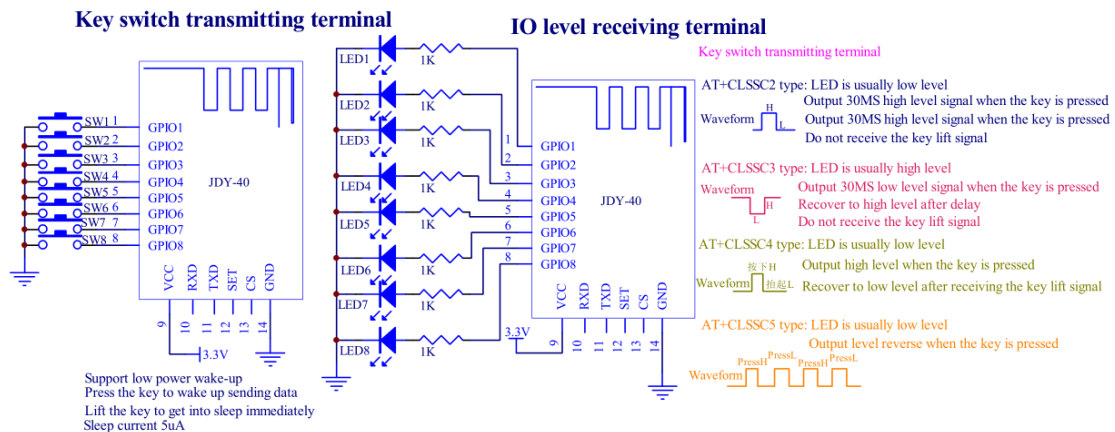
Key switch transmitting terminal

SW1 1
SW2 2
SW3 3
SW4 4
SW5 5
SW6 6
SW7 7
SW8 8

GPIO1
GPIO2
GPIO3
GPIO4
GPIO5
GPIO6
GPIO7
GPIO8

JDY-40

VCC RXD TXD SET CS GND
9 10 11 12 13 14

3.3V

Support low power wake-up
Press the key to wake up sending data
Lift the key to get into sleep immediately
Sleep current 5uA

IO level receiving terminal

LED1 1K
LED2 1K
LED3 1K
LED4 1K
LED5 1K
LED6 1K
LED7 1K
LED8 1K

1 GPIO1
2 GPIO2
3 GPIO3
4 GPIO4
5 GPIO5
6 GPIO6
7 GPIO7
8 GPIO8

JDY-40

3.3V
VCC RXD TXD SET CS GND
9 10 11 12 13 14

Key switch transmitting terminal

AT+CLSSC2 type: LED is usually low level
Output 30MS high level signal when the key is pressed
Waveform H L Output 30MS high level signal when the key is pressed
Do not receive the key lift signal

AT+CLSSC3 type: LED is usually high level
Waveform Output 30MS low level signal when the key is pressed
H Recover to high level after delay
L Do not receive the key lift signal

AT+CLSSC4 type: LED is usually low level
按下H Output high level when the key is pressed
Waveform 抬起L Recover to low level after receiving the key lift signal

AT+CLSSC5 type: LED is usually low level
Output level reverse when the key is pressed
PressH PressL PressH PressL
Waveform